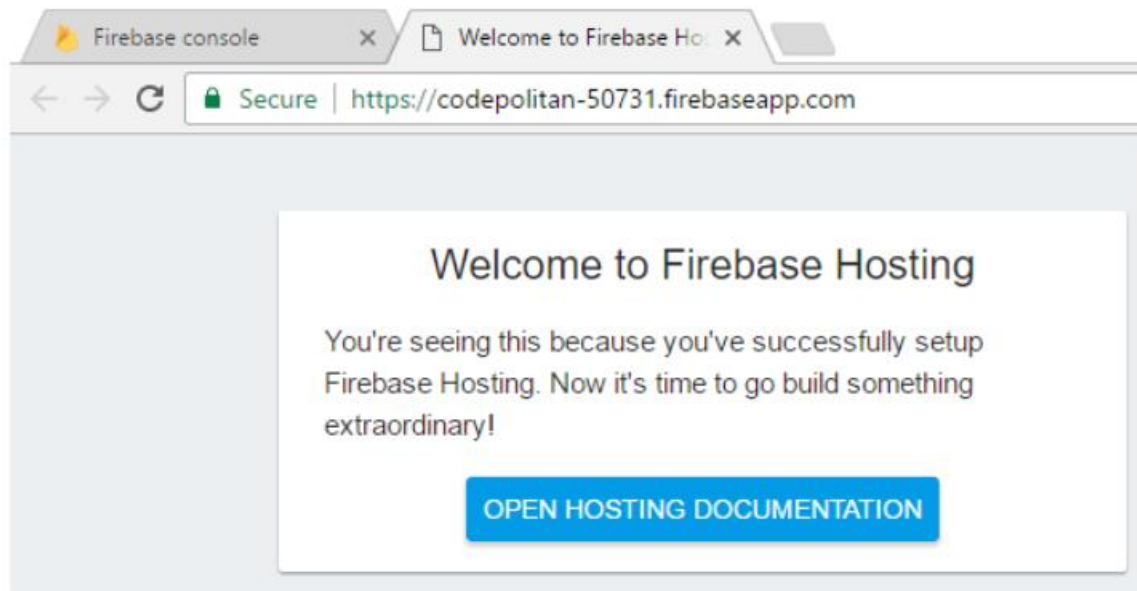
Firebase console ×

Welcome to Firebase Ho ×

Secure | https://codepolitan-50731.firebaseapp.com

Welcome to Firebase Hosting

You're seeing this because you've successfully setup Firebase Hosting. Now it's time to go build something extraordinary!

OPEN HOSTING DOCUMENTATION